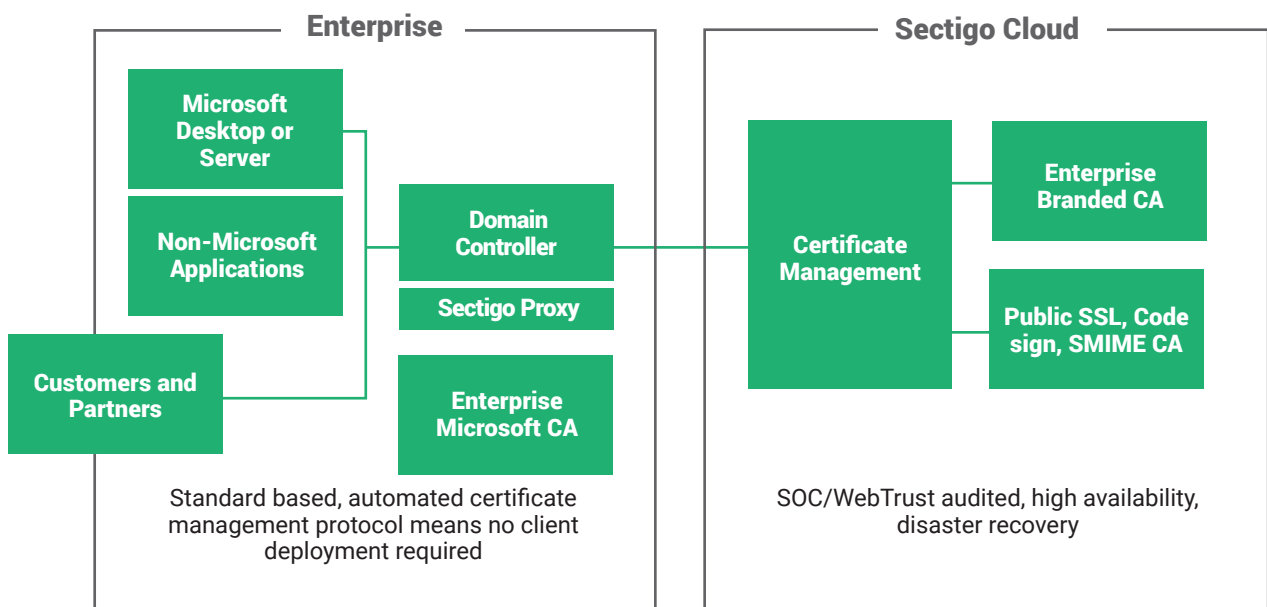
Enterprise

Microsoft Desktop or Server

Non-Microsoft Applications

Customers and Partners

Domain Controller

Sectigo Proxy

Enterprise Microsoft CA

Standard based, automated certificate management protocol means no client deployment required

Sectigo Cloud

Certificate Management

Enterprise Branded CA

Public SSL, Code sign, SMIME CA

SOC/WebTrust audited, high availability, disaster recovery